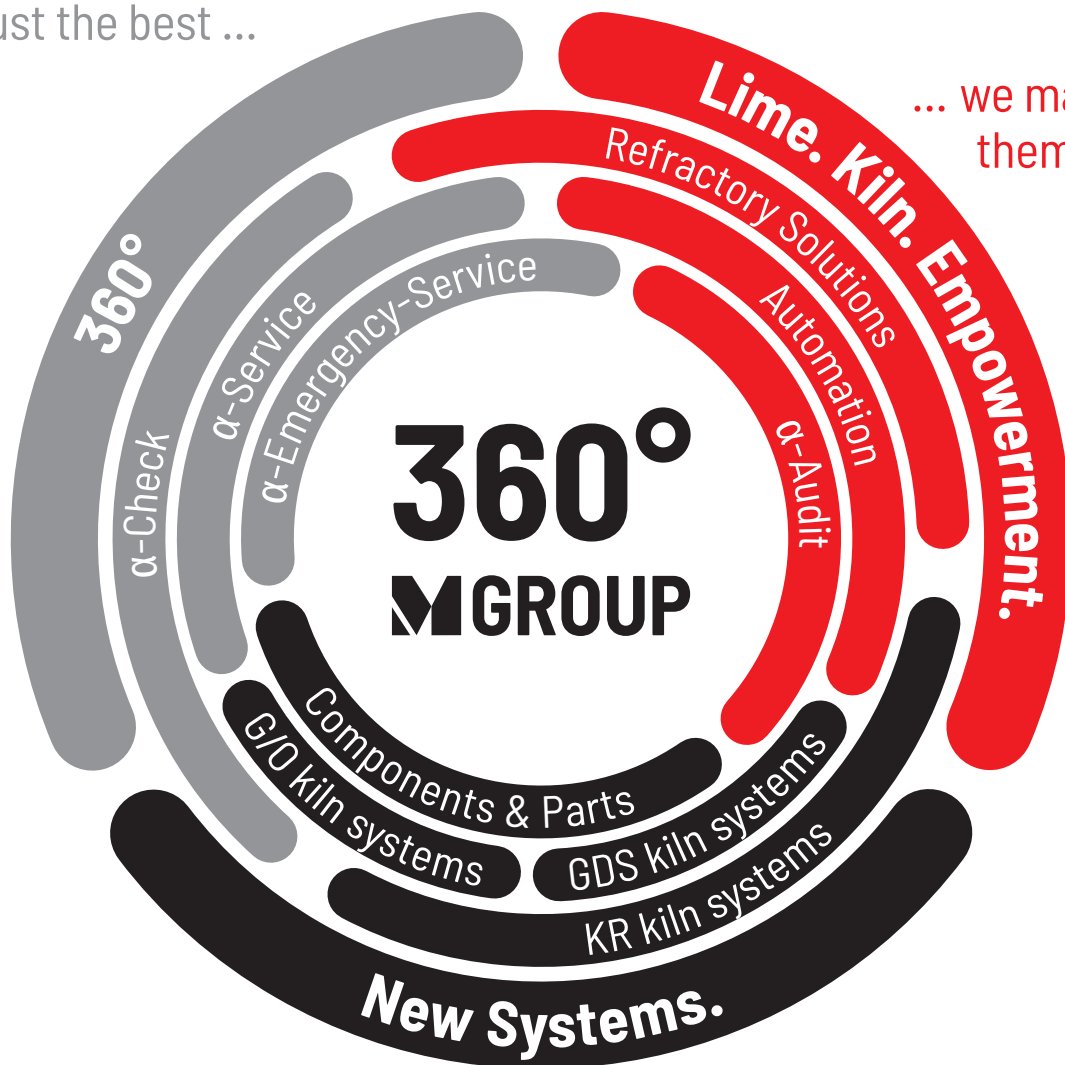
ust the best ...

... we ma
them

Lime. Kiln. Empowerment.

Refractory Solutions

Automation

α-Audit

360°

α-Check

α-Service

α-Emergency-Service

360°

GROUP

Components & Parts

G/O kiln systems

GDS kiln systems

KR kiln systems

New Systems.